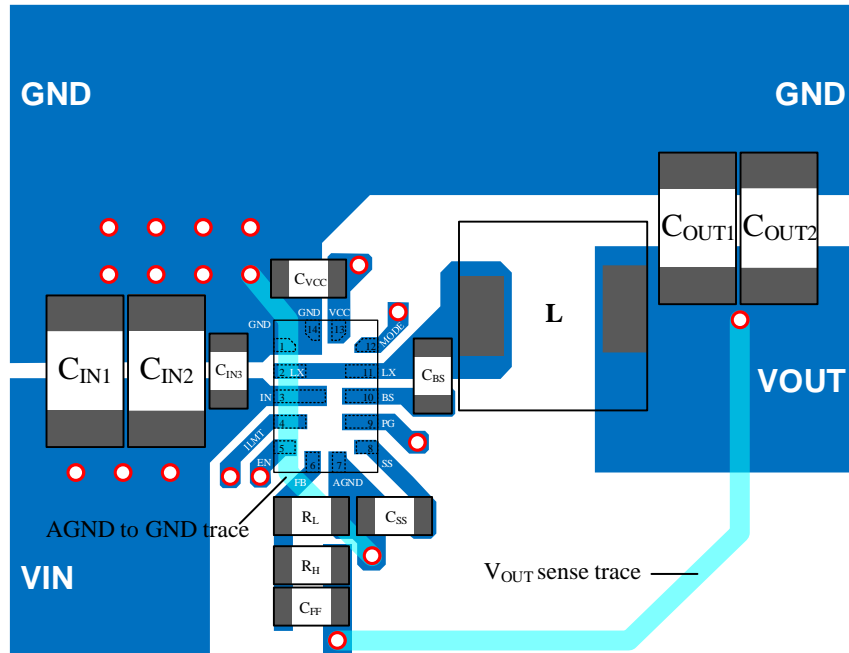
GND

GND

$C_{OUT1}$ $C_{OUT2}$

$C_{VCC}$

L

GND VCC
GND 14 13
MODE
1 12
$C_{IN1}$ $C_{IN2}$ $C_{IN3}$
2 LX 11 LX
$C_{BS}$
IN 3 10 BS
4 9 PG
ILMT
EN 5 6 7 8 SS
FB AGND

VOUT

$R_L$ $C_{SS}$

AGND to GND trace

$R_H$

VIN

$V_{OUT}$ sense trace

$C_{FF}$